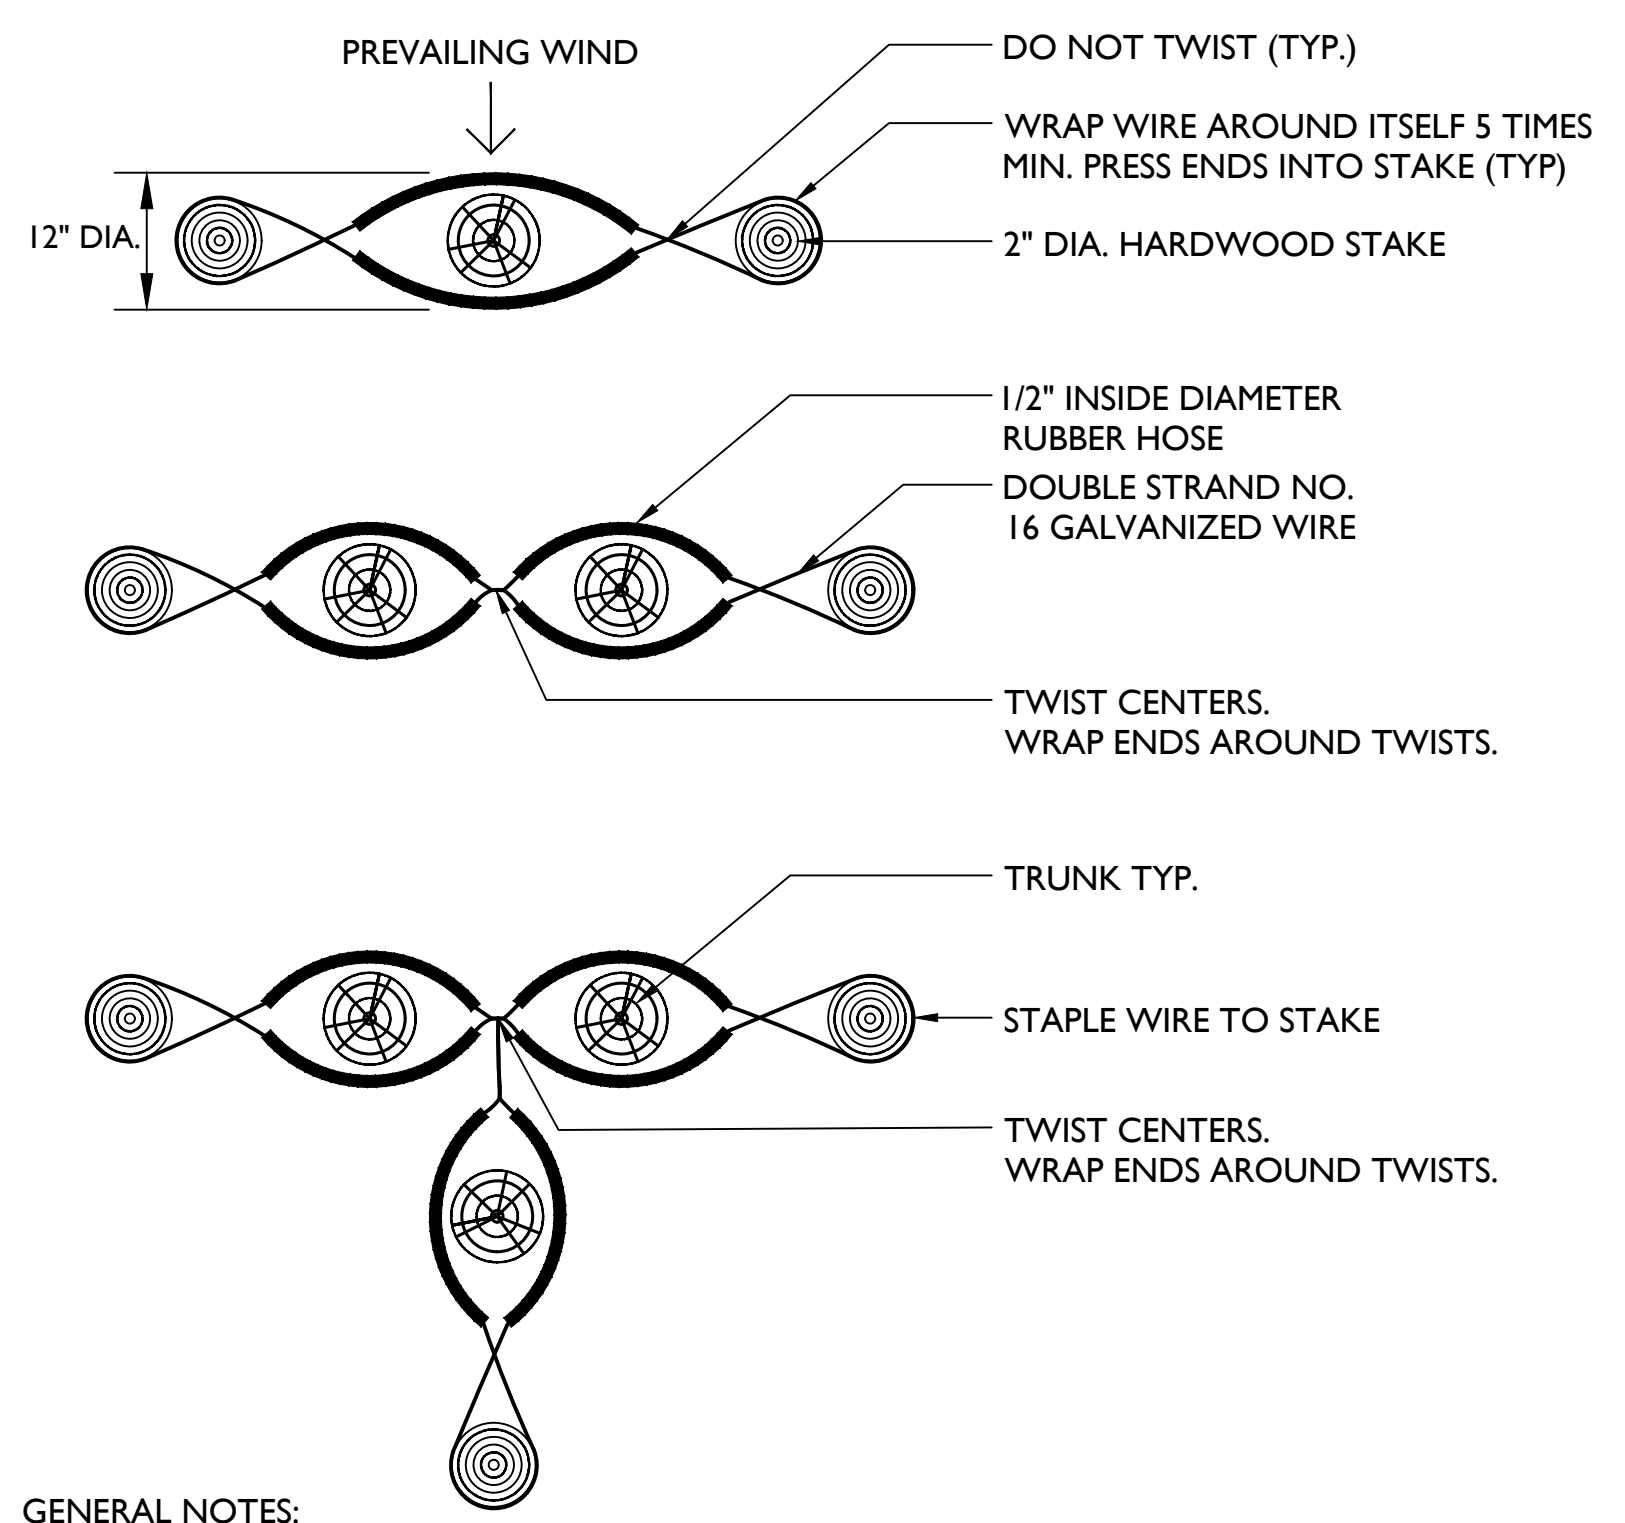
PREVAILING WIND

DO NOT TWIST (TYP.)

WRAP WIRE AROUND ITSELF 5 TIMES MIN. PRESS ENDS INTO STAKE (TYP)

12" DIA.

2" DIA. HARDWOOD STAKE

1/2" INSIDE DIAMETER RUBBER HOSE

DOUBLE STRAND NO. 16 GALVANIZED WIRE

TWIST CENTERS. WRAP ENDS AROUND TWISTS.

TRUNK TYP.

STAPLE WIRE TO STAKE

TWIST CENTERS. WRAP ENDS AROUND TWISTS.

GENERAL NOTES: